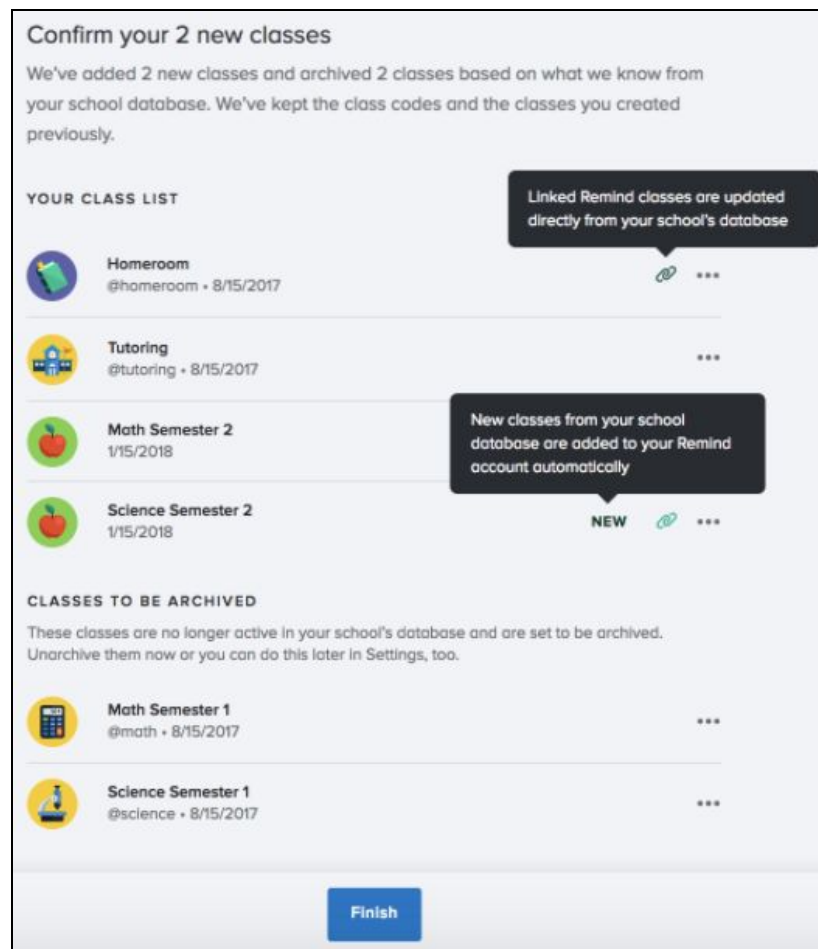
Confirm your 2 new classes

We've added 2 new classes and archived 2 classes based on what we know from your school database. We've kept the class codes and the classes you created previously.

YOUR CLASS LIST

Linked Remind classes are updated directly from your school's database

Homeroom
@homeroom • 8/15/2017

Tutoring
@tutoring • 8/15/2017

Math Semester 2
1/15/2018

New classes from your school database are added to your Remind account automatically

Science Semester 2
1/15/2018

NEW

CLASSES TO BE ARCHIVED

These classes are no longer active in your school's database and are set to be archived. Unarchive them now or you can do this later in Settings, too.

Math Semester 1
@math • 8/15/2017

Science Semester 1
@science • 8/15/2017

Finish